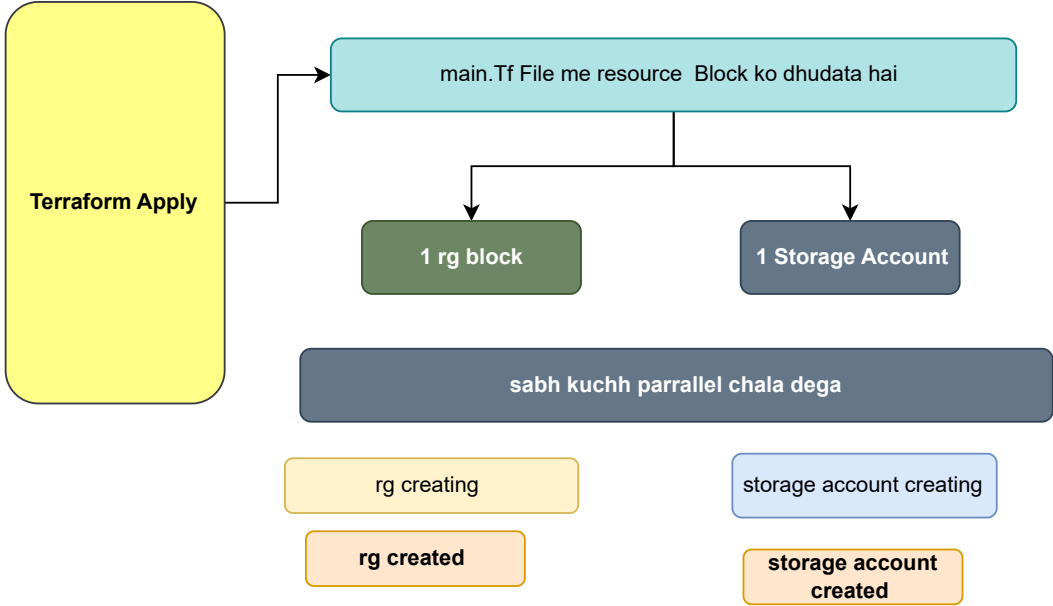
Terraform Apply

main.Tf File me resource Block ko dhudata hai

1 rg block

1 Storage Account

sabh kuchh parrallel chala dega

rg creating

storage account creating

rg created

storage account created